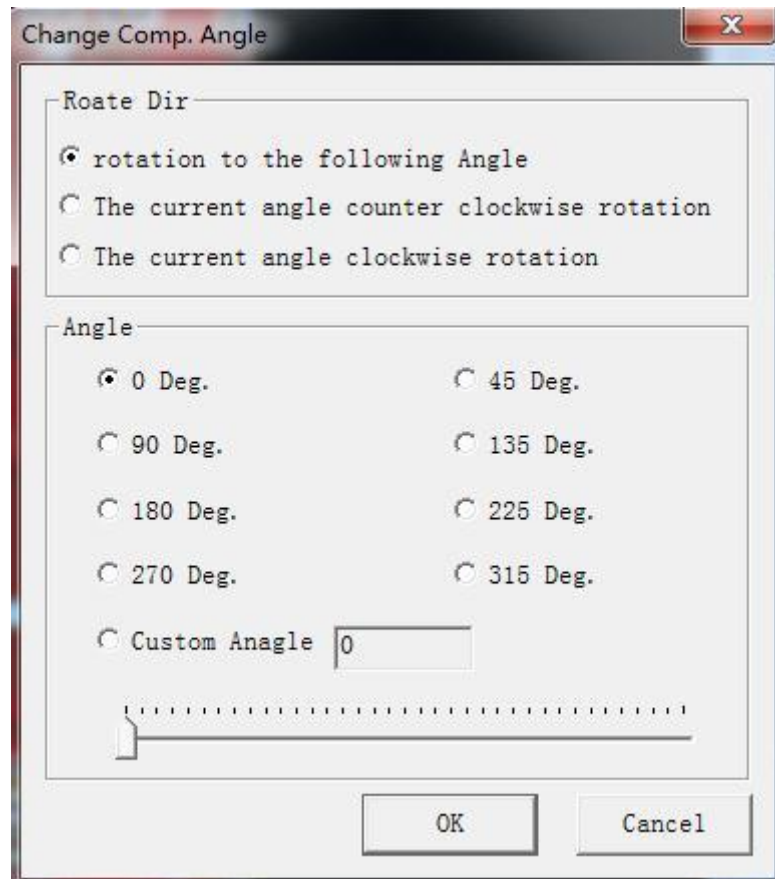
Change Comp. Angle

Roate Dir

rotation to the following Angle

The current angle counter clockwise rotation

The current angle clockwise rotation

Angle

0 Deg.

45 Deg.

90 Deg.

135 Deg.

180 Deg.

225 Deg.

270 Deg.

315 Deg.

Custom Anagle 0

OK

Cancel